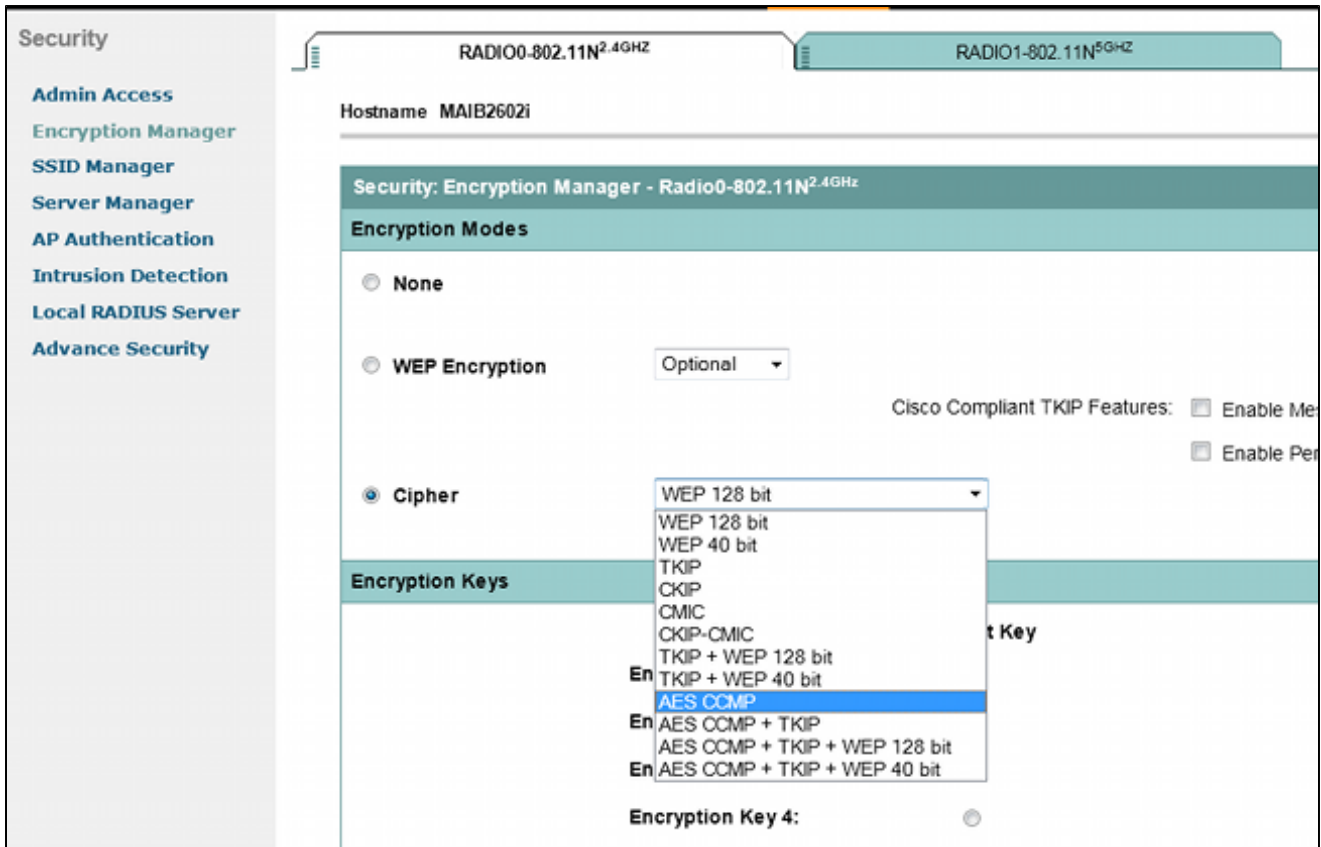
Security

Admin Access
Encryption Manager
SSID Manager
Server Manager
AP Authentication
Intrusion Detection
Local RADIUS Server
Advance Security

RADIO0-802.11N$^{2.4GHZ}$

RADIO1-802.11N$^{5GHZ}$

Hostname MAIB2602i

Security: Encryption Manager - Radio0-802.11N$^{2.4GHz}$

Encryption Modes

None

WEP Encryption Optional

Cisco Compliant TKIP Features: Enable Me

Enable Per

Cipher WEP 128 bit

WEP 128 bit
WEP 40 bit
TKIP
CKIP
CMIC
CKIP-CMIC
TKIP + WEP 128 bit
TKIP + WEP 40 bit
AES CCMP
AES CCMP + TKIP
AES CCMP + TKIP + WEP 128 bit
AES CCMP + TKIP + WEP 40 bit

Encryption Keys

t Key

En

En

En

Encryption Key 4: